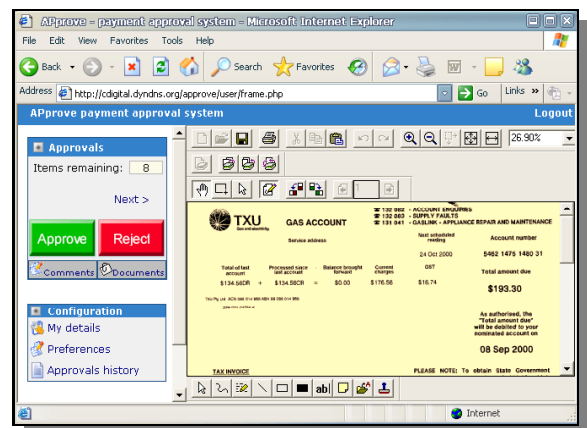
APprove - payment approval system - Microsoft Internet Explorer

File Edit View Favorites Tools Help

Back Search Favorites

Address http://cdigital.dyndns.org/approve/user/frame.php Go Links »

APprove payment approval system Logout

Approvals

Items remaining: 8

Next >

Approve Reject

Comments Documents

Configuration

My details

Preferences

Approvals history

26.90%

1

TXU Gas and electricity

GAS ACCOUNT

132 083 - ACCOUNT ENQUIRIES
132 083 - SUPPLY FAULTS
131 841 - GASLINK - APPLIANCE REPAIR AND MAINTENANCE

Service address

Next scheduled reading

24 Oct 2000

Account number

5462 1475 1480 31

| Total of last account | | Processed since last account | | Balance brought forward | Current charges | GST |
|---|---|---|---|---|---|---|
| \$134.56DR | + | \$134.56CR | = | \$0.00 | \$176.56 | \$16.74 |

Total amount due

\$193.30

As authorised, the "Total amount due" will be debited to your nominated account on

08 Sep 2000

TAX INVOICE

PLEASE NOTE: To obtain State Government

Internet